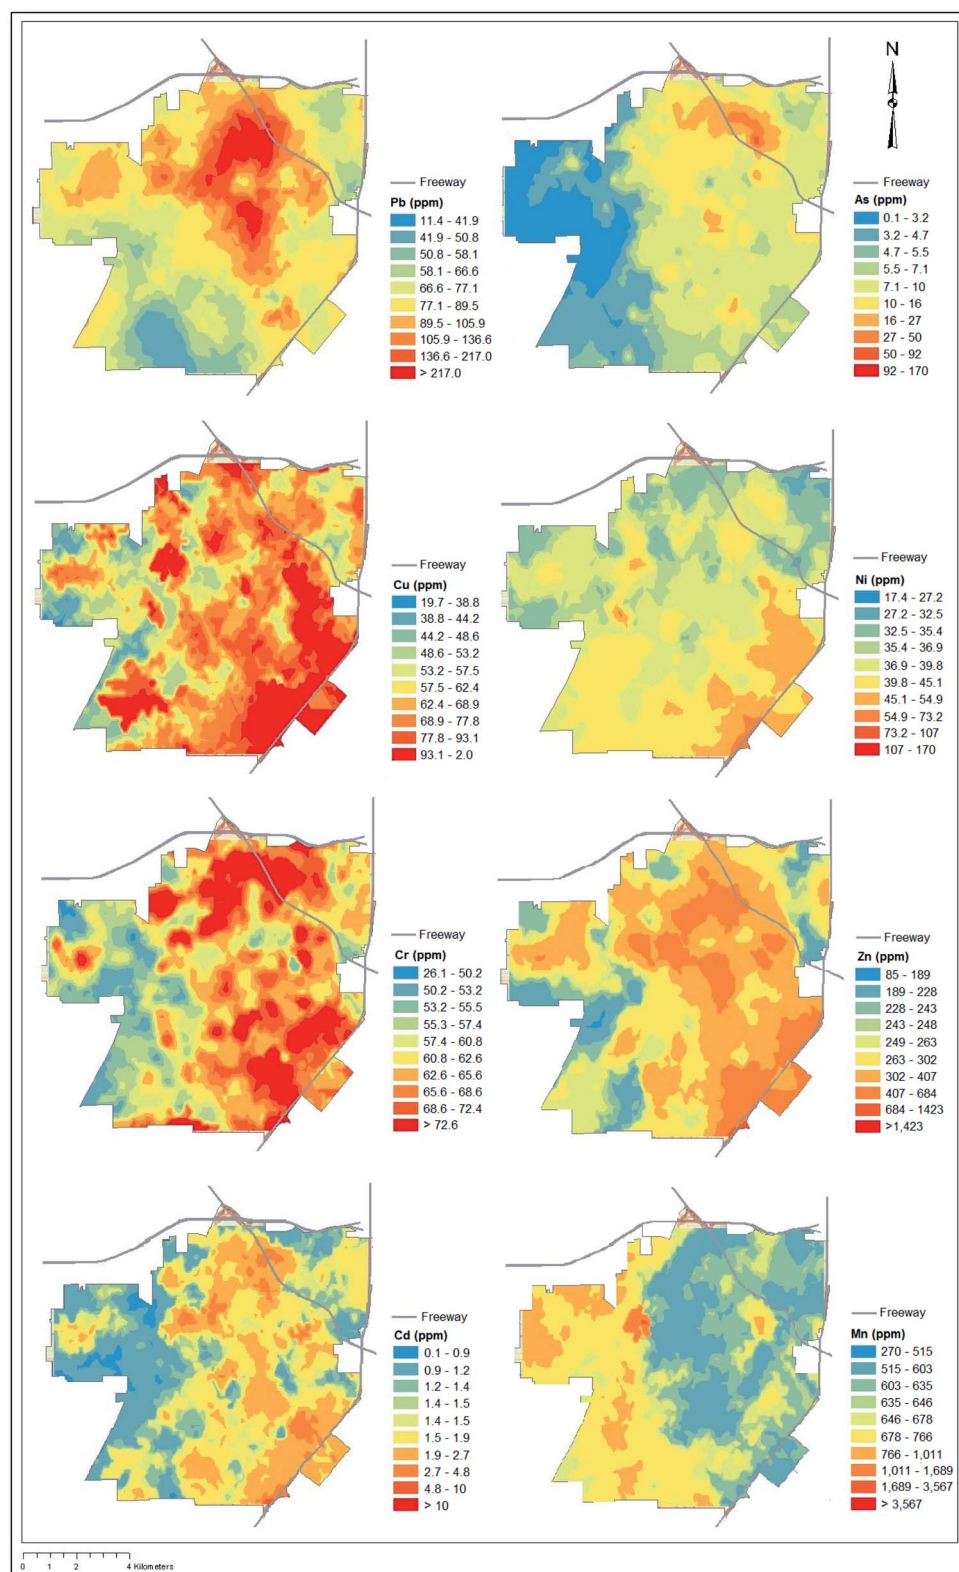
N

Freeway
Pb (ppm)
11.4 - 41.9
41.9 - 50.8
50.8 - 58.1
58.1 - 66.6
66.6 - 77.1
77.1 - 89.5
89.5 - 105.9
105.9 - 136.6
136.6 - 217.0
> 217.0

Freeway
As (ppm)
0.1 - 3.2
3.2 - 4.7
4.7 - 5.5
5.5 - 7.1
7.1 - 10
10 - 16
16 - 27
27 - 50
50 - 92
92 - 170

Freeway
Cu (ppm)
19.7 - 38.8
38.8 - 44.2
44.2 - 48.6
48.6 - 53.2
53.2 - 57.5
57.5 - 62.4
62.4 - 68.9
68.9 - 77.8
77.8 - 93.1
93.1 - 2.0

Freeway
Ni (ppm)
17.4 - 27.2
27.2 - 32.5
32.5 - 35.4
35.4 - 36.9
36.9 - 39.8
39.8 - 45.1
45.1 - 54.9
54.9 - 73.2
73.2 - 107
107 - 170

Freeway
Cr (ppm)
26.1 - 50.2
50.2 - 53.2
53.2 - 55.5
55.3 - 57.4
57.4 - 60.8
60.8 - 62.6
62.6 - 65.6
65.6 - 68.6
68.6 - 72.4
> 72.6

Freeway
Zn (ppm)
85 - 189
189 - 228
228 - 243
243 - 248
249 - 263
263 - 302
302 - 407
407 - 684
684 - 1423
>1,423

Freeway
Cd (ppm)
0.1 - 0.9
0.9 - 1.2
1.2 - 1.4
1.4 - 1.5
1.4 - 1.5
1.5 - 1.9
1.9 - 2.7
2.7 - 4.8
4.8 - 10
> 10

Freeway
Mn (ppm)
270 - 515
515 - 603
603 - 635
635 - 646
646 - 678
678 - 766
766 - 1,011
1,011 - 1,689
1,689 - 3,567
> 3,567

0 1 2 4 Kilometers